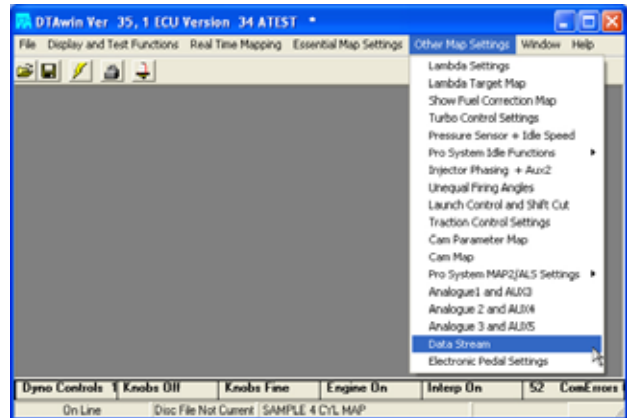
DTAwin Ver 35, 1 ECU Version 34 ATEST *

File Display and Test Functions Real Time Mapping Essential Map Settings Other Map Settings Window Help

Lambda Settings
Lambda Target Map
Show Fuel Correction Map
Turbo Control Settings
Pressure Sensor + Idle Speed
Pro System Idle Functions
Injector Phasing + Aux2
Unequal Firing Angles
Launch Control and Shift Cut
Traction Control Settings
Cam Parameter Map
Cam Map
Pro System MAP2/ALS Settings
Analogue1 and AUX3
Analogue 2 and AUX4
Analogue 3 and AUX5
Data Stream
Electronic Pedal Settings

Dyno Controls 1 | Knobs Off | Knobs Fine | Engine On | Interp On | 52 | ComErrors

On Line | Disc File Not Current | SAMPLE 4 CYL MAP